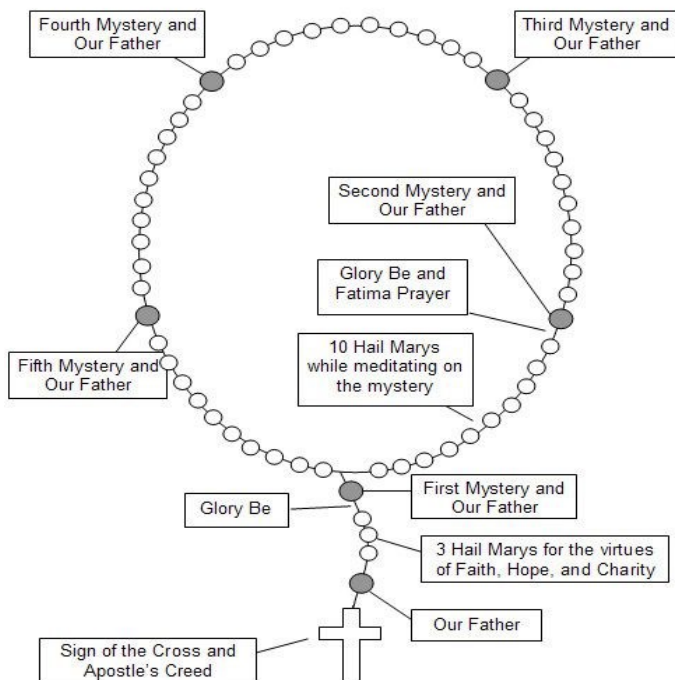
Fourth Mystery and Our Father

Third Mystery and Our Father

Second Mystery and Our Father

Glory Be and Fatima Prayer

10 Hail Marys while meditating on the mystery

Fifth Mystery and Our Father

Glory Be

First Mystery and Our Father

3 Hail Marys for the virtues of Faith, Hope, and Charity

Our Father

Sign of the Cross and Apostle's Creed